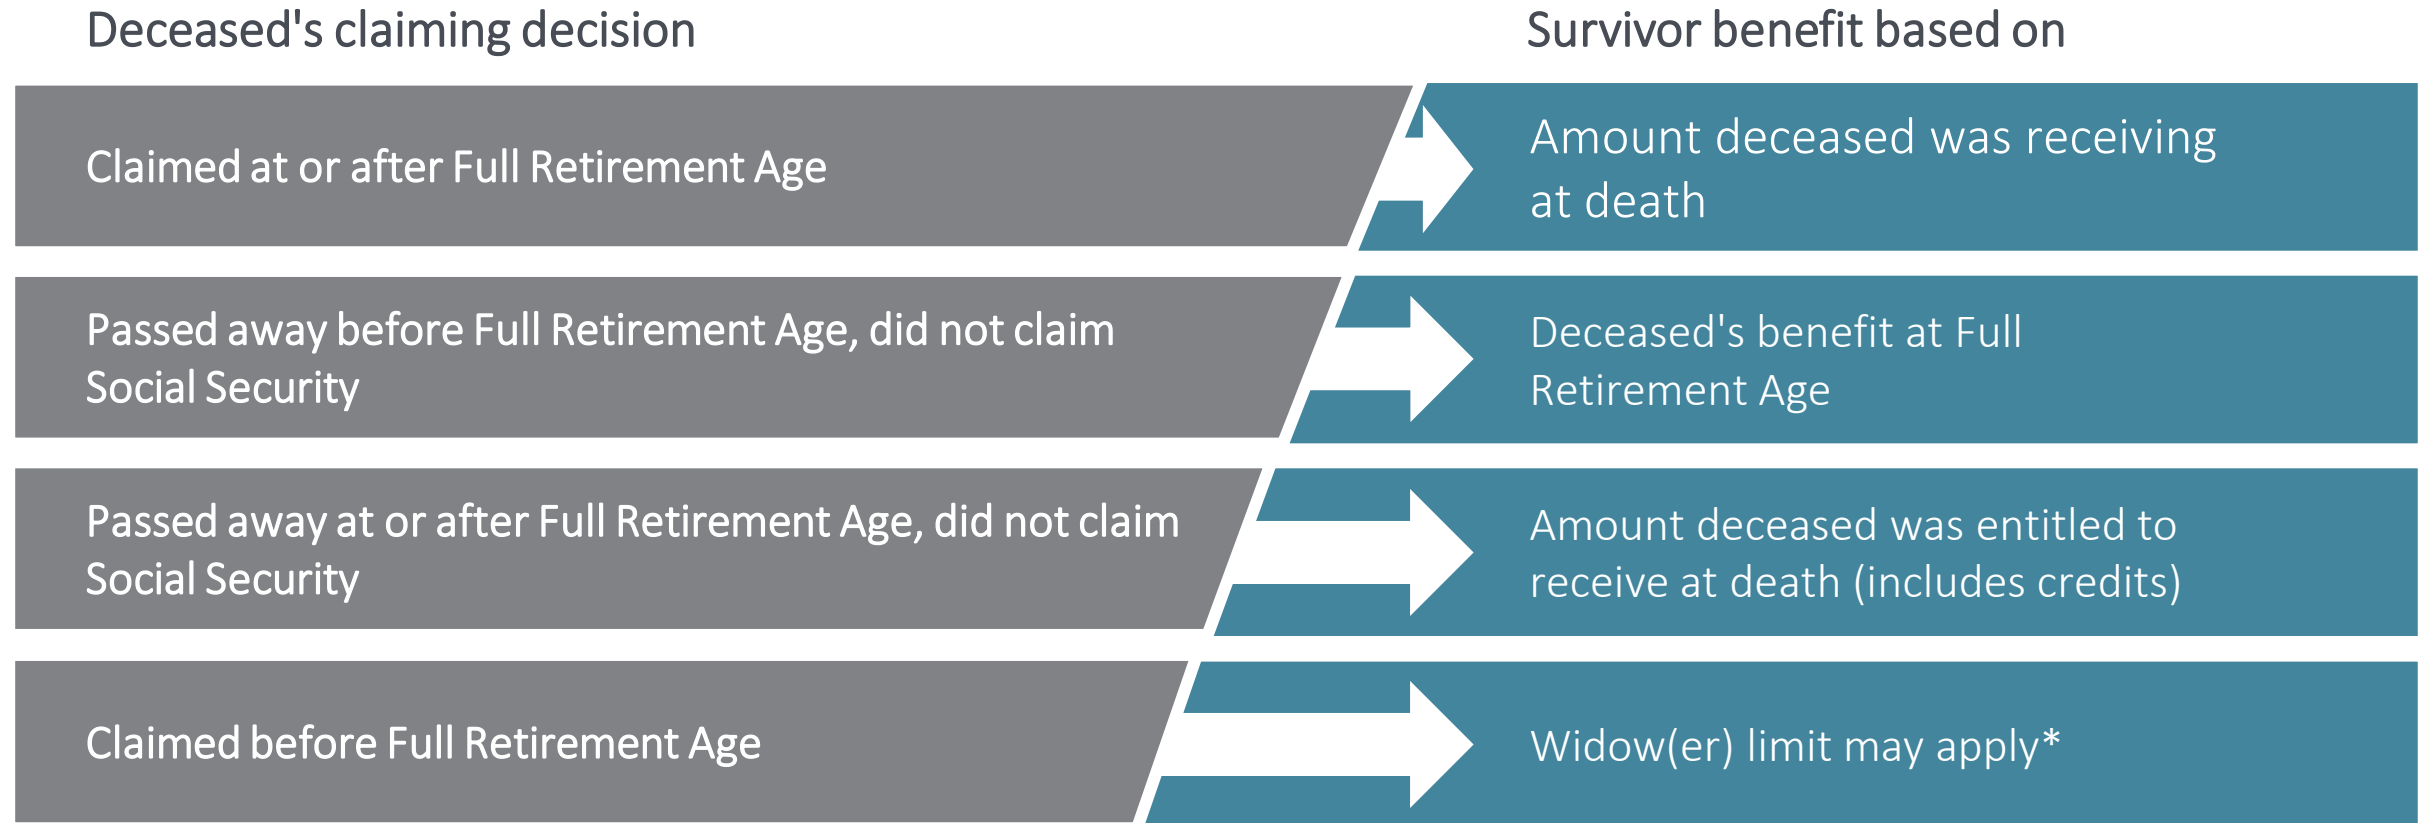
Deceased's claiming decision

Survivor benefit based on

Claimed at or after Full Retirement Age

Amount deceased was receiving at death

Passed away before Full Retirement Age, did not claim Social Security

Deceased's benefit at Full Retirement Age

Passed away at or after Full Retirement Age, did not claim Social Security

Amount deceased was entitled to receive at death (includes credits)

Claimed before Full Retirement Age

Widow(er) limit may apply*